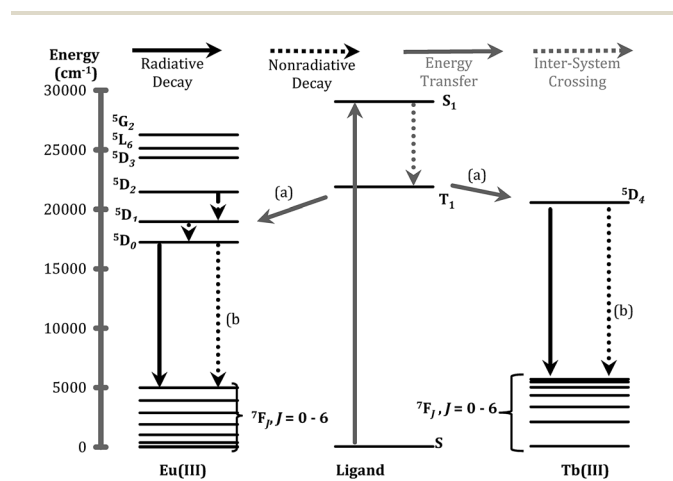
Energy ($cm^{-1}$)

Radiative Decay

Nonradiative Decay

Energy Transfer

Inter-System Crossing

30000

25000

20000

15000

10000

5000

0

$^5G_2$

$^5L_6$

$^5D_3$

$^5D_2$

$^5D_1$

$^5D_0$

(a)

(b

$^7F_J$, $J$ = 0 - 6

Eu(III)

$S_1$

$T_1$

S

Ligand

(a)

$^5D_4$

(b)

$^7F_J$, $J$ = 0 - 6

Tb(III)